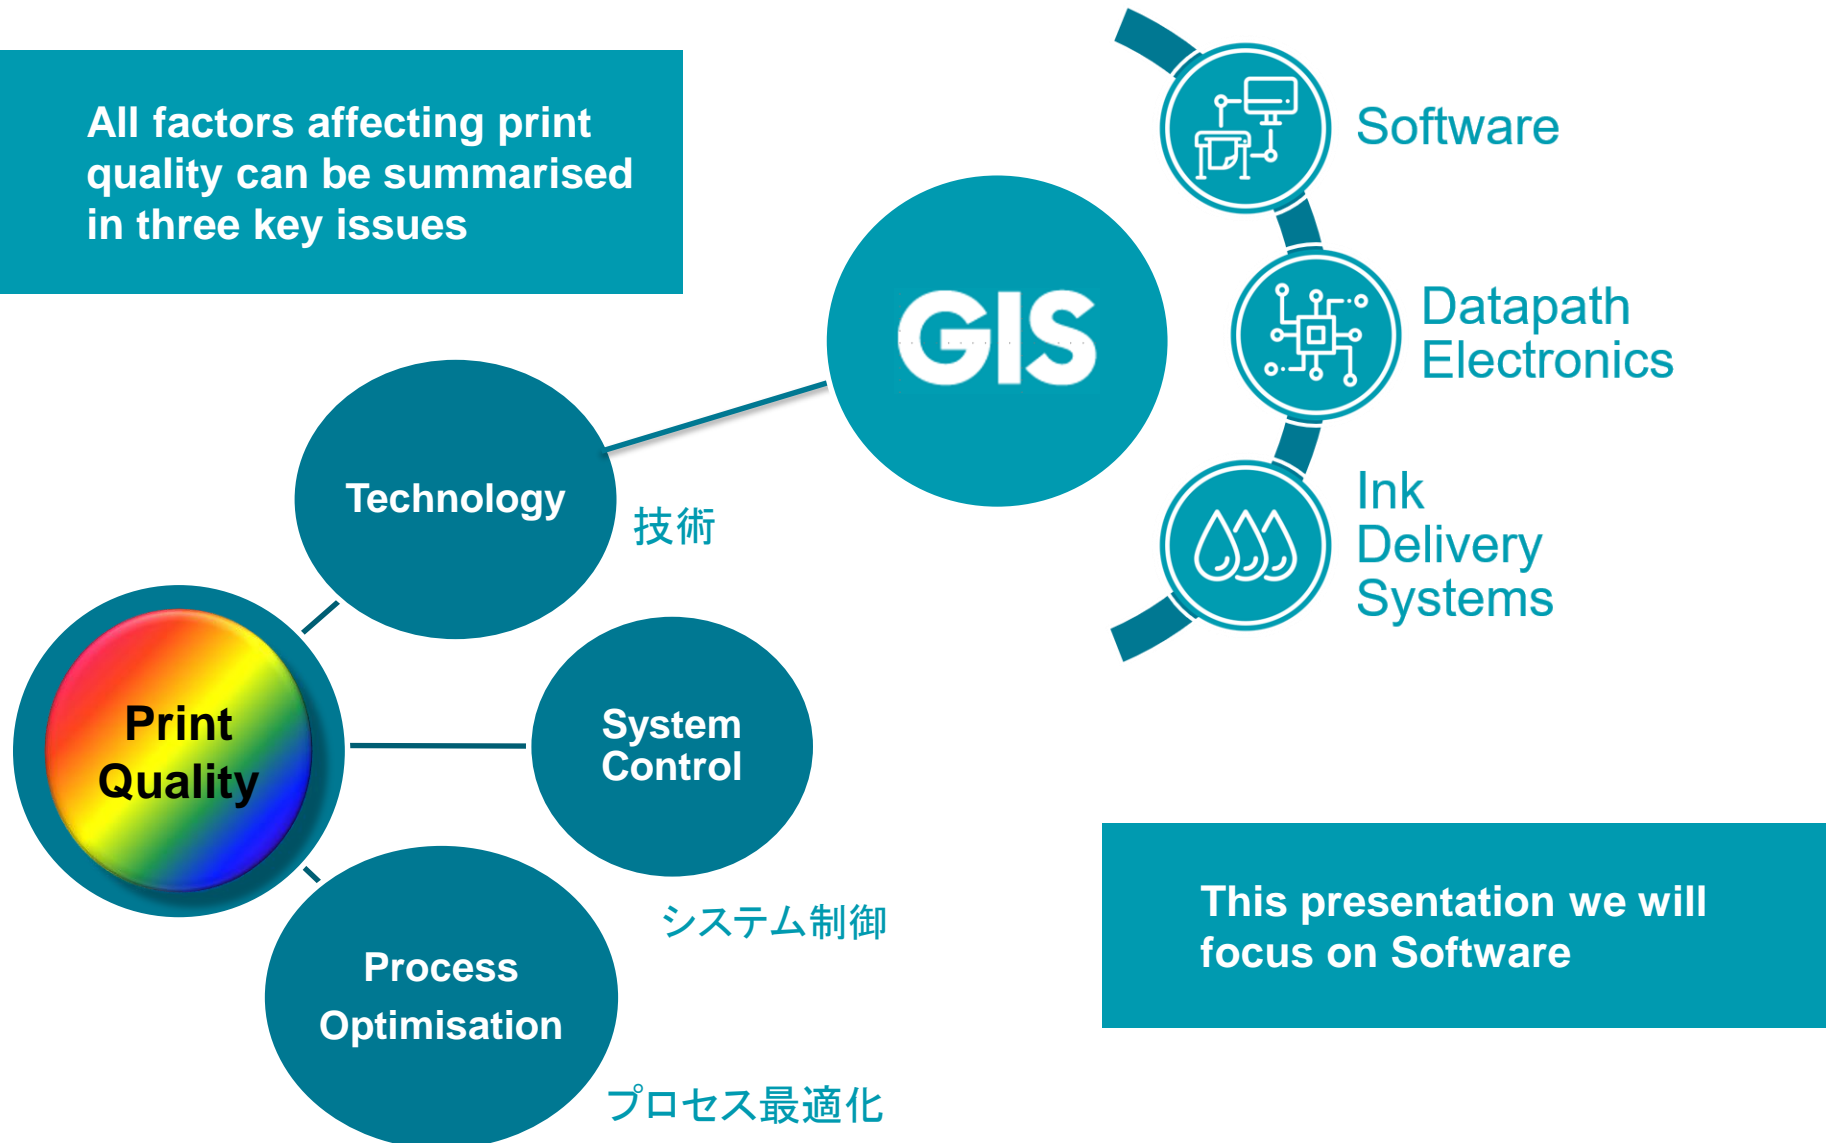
All factors affecting print quality can be summarised in three key issues

GIS

Software

Datapath Electronics

Ink Delivery Systems

Technology

技術

Print Quality

System Control

システム制御

Process Optimisation

プロセス最適化

This presentation we will focus on Software